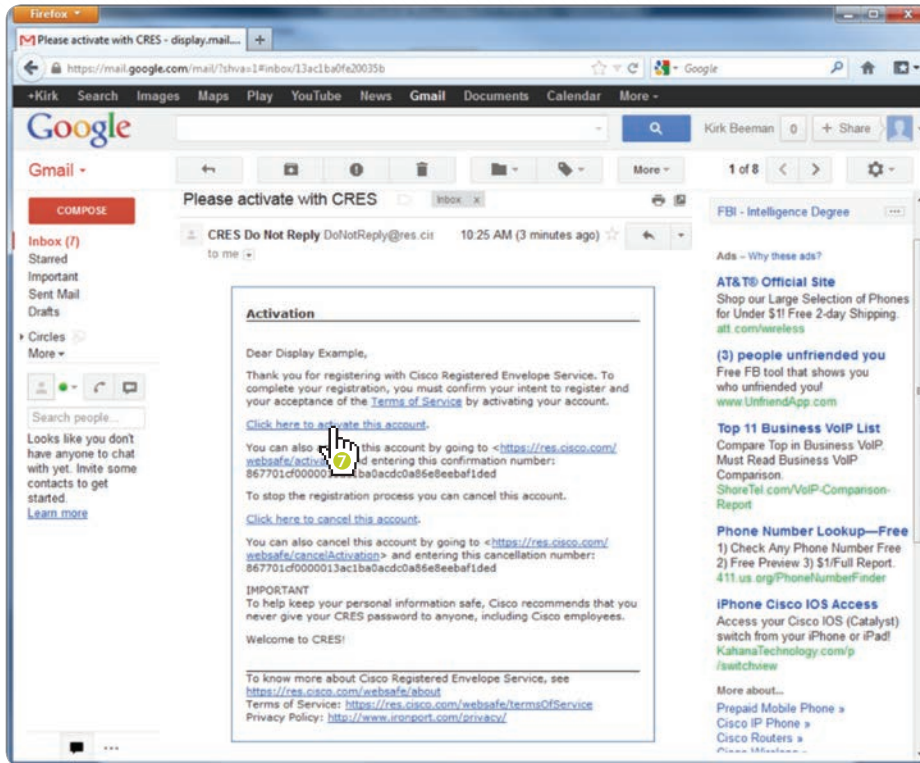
Firefox

Please activate with CRES - display.mail... +

https://mail.google.com/mail/?shva=1#inbox/13ac1ba0fe20035b

Google

+Kirk Search Images Maps Play YouTube News Gmail Documents Calendar More -

Google

Kirk Beeman 0 + Share

Gmail -

More -

1 of 8

COMPOSE

Inbox (7)
Starred
Important
Sent Mail
Drafts

Circles
More -

Search people...

Looks like you don't have anyone to chat with yet. Invite some contacts to get started.
Learn more

Please activate with CRES Inbox x

CRES Do Not Reply DoNotReply@res.cis 10:25 AM (3 minutes ago)
to me

Activation

Dear Display Example,

Thank you for registering with Cisco Registered Envelope Service. To complete your registration, you must confirm your intent to register and your acceptance of the Terms of Service by activating your account.

Click here to activate this account.

You can also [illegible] this account by going to <https://res.cisco.com/websafe/activa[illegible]d entering this confirmation number: 867701cf00000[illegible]1ba0acdc0a86e8eebaf1ded

7

To stop the registration process you can cancel this account.

Click here to cancel this account.

You can also cancel this account by going to <https://res.cisco.com/websafe/cancelActivation> and entering this cancellation number: 867701cf0000013ac1ba0acdc0a86e8eebaf1ded

IMPORTANT
To help keep your personal information safe, Cisco recommends that you never give your CRES password to anyone, including Cisco employees.

Welcome to CRES!

To know more about Cisco Registered Envelope Service, see https://res.cisco.com/websafe/about
Terms of Service: https://res.cisco.com/websafe/termsOfService
Privacy Policy: http://www.ironport.com/privacy/

FBI - Intelligence Degree

Ads – Why these ads?

AT&T® Official Site
Shop our Large Selection of Phones for Under $1! Free 2-day Shipping.
att.com/wireless

(3) people unfriended you
Free FB tool that shows you who unfriended you!
www.UnfriendApp.com

Top 11 Business VoIP List
Compare Top in Business VoIP. Must Read Business VoIP Comparison.
ShoreTel.com/VoIP-Comparison-Report

Phone Number Lookup—Free
1) Check Any Phone Number Free 2) Free Preview 3) $1/Full Report.
411.us.org/PhoneNumberFinder

iPhone Cisco IOS Access
Access your Cisco IOS (Catalyst) switch from your iPhone or iPad!
KahanaTechnology.com/p/switchview

More about...
Prepaid Mobile Phone »
Cisco IP Phone »
Cisco Routers »
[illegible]